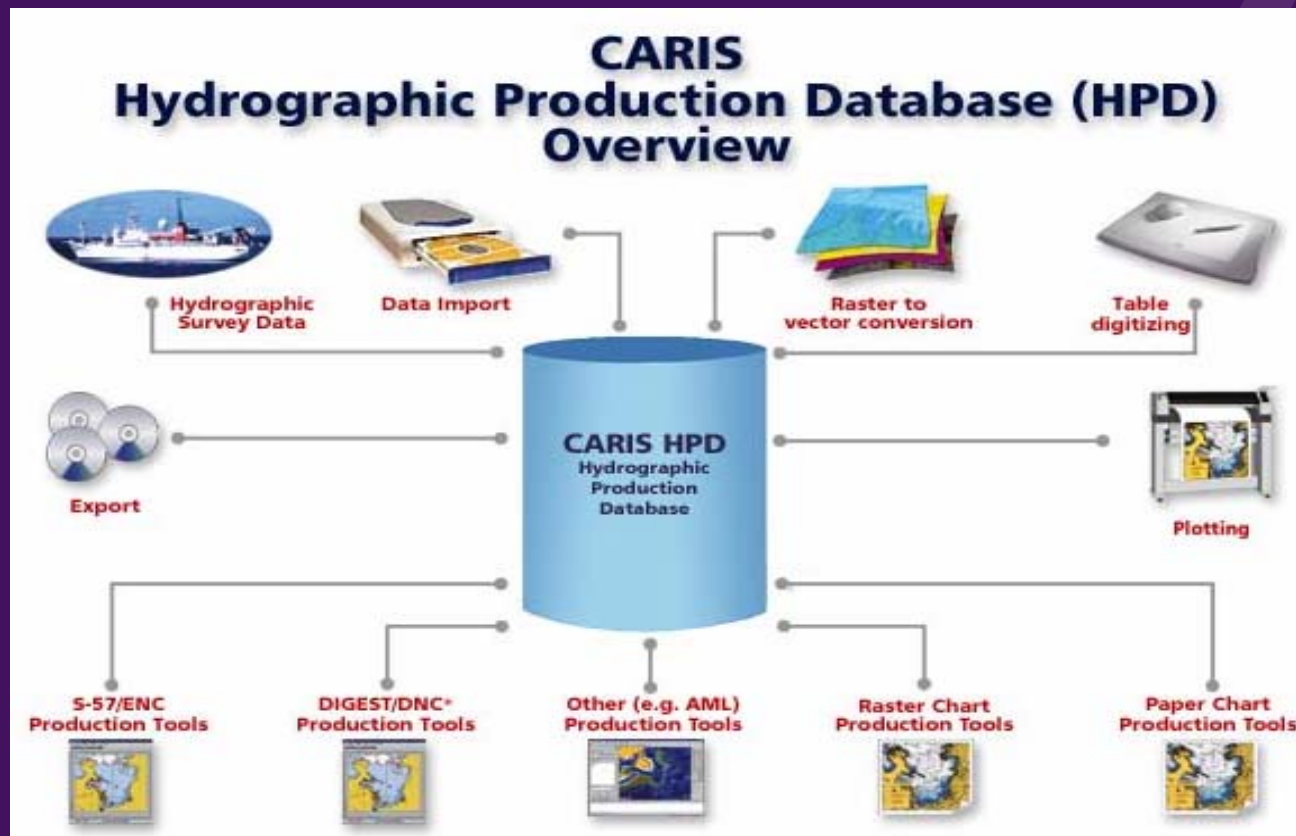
CARIS
Hydrographic Production Database (HPD)
Overview

Hydrographic Survey Data

Data Import

Raster to vector conversion

Table digitizing

Export

CARIS HPD
Hydrographic Production Database

Plotting

S-57/ENC Production Tools

DIGEST/DNC* Production Tools

Other (e.g. AML) Production Tools

Raster Chart Production Tools

Paper Chart Production Tools